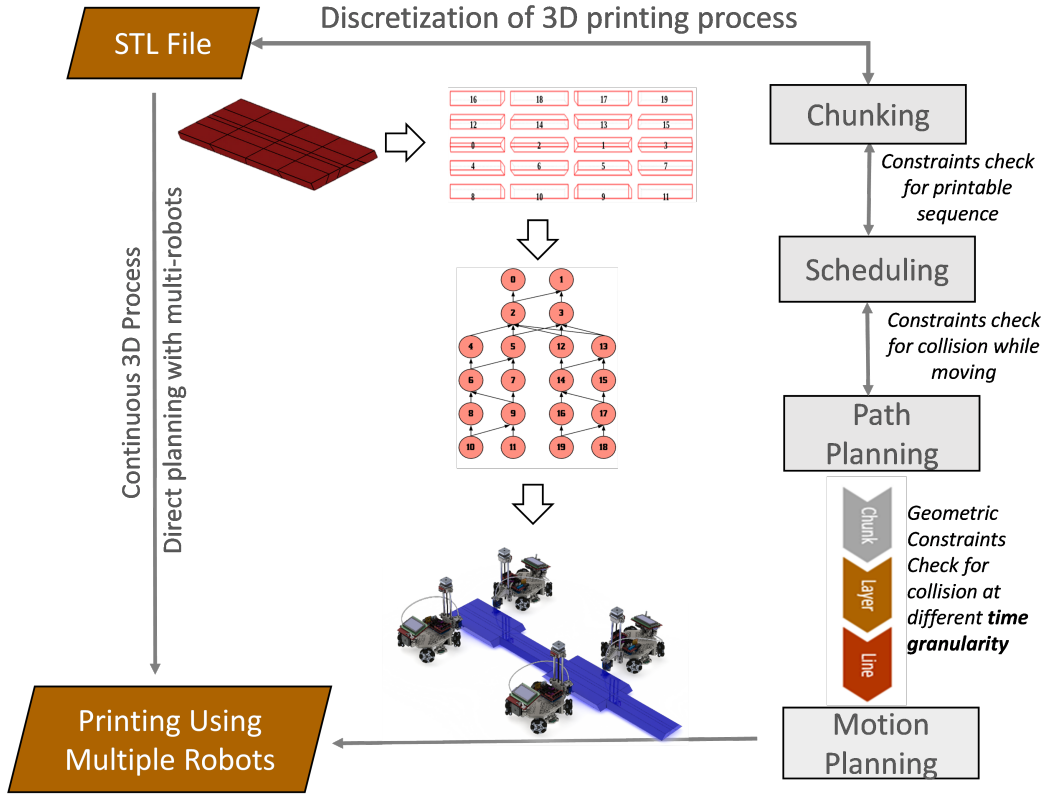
STL File

Discretization of 3D printing process

Chunking

Constraints check for printable sequence

Scheduling

Constraints check for collision while moving

Path Planning

Chunk

Layer

Line

Geometric Constraints Check for collision at different **time granularity**

Motion Planning

Continuous 3D Process

Direct planning with multi-robots

16 18 17 19
12 14 13 15
0 2 1 3
4 6 5 7
8 10 9 11

0 1
2 3
4 5 12 13
6 7 14 15
8 9 16 17
10 11 19 18

Printing Using Multiple Robots